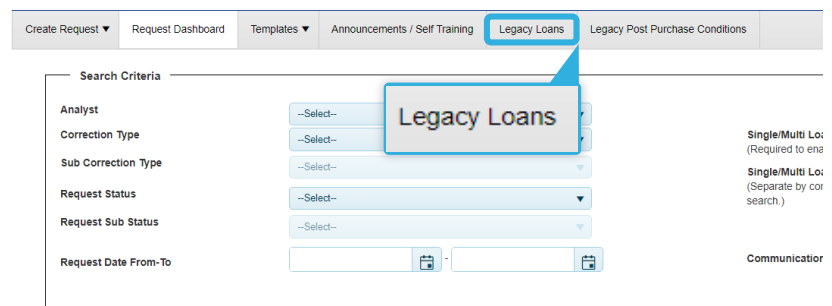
Create Request ▼ Request Dashboard Templates ▼ Announcements / Self Training Legacy Loans Legacy Post Purchase Conditions

Legacy Loans

Search Criteria

Analyst --Select--

Correction Type --Select--

Sub Correction Type --Select--

Request Status --Select--

Request Sub Status --Select--

Request Date From-To -

Single/Multi Lo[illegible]
(Required to ena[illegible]

Single/Multi Lo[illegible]
(Separate by co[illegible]
search.)

Communicatio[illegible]